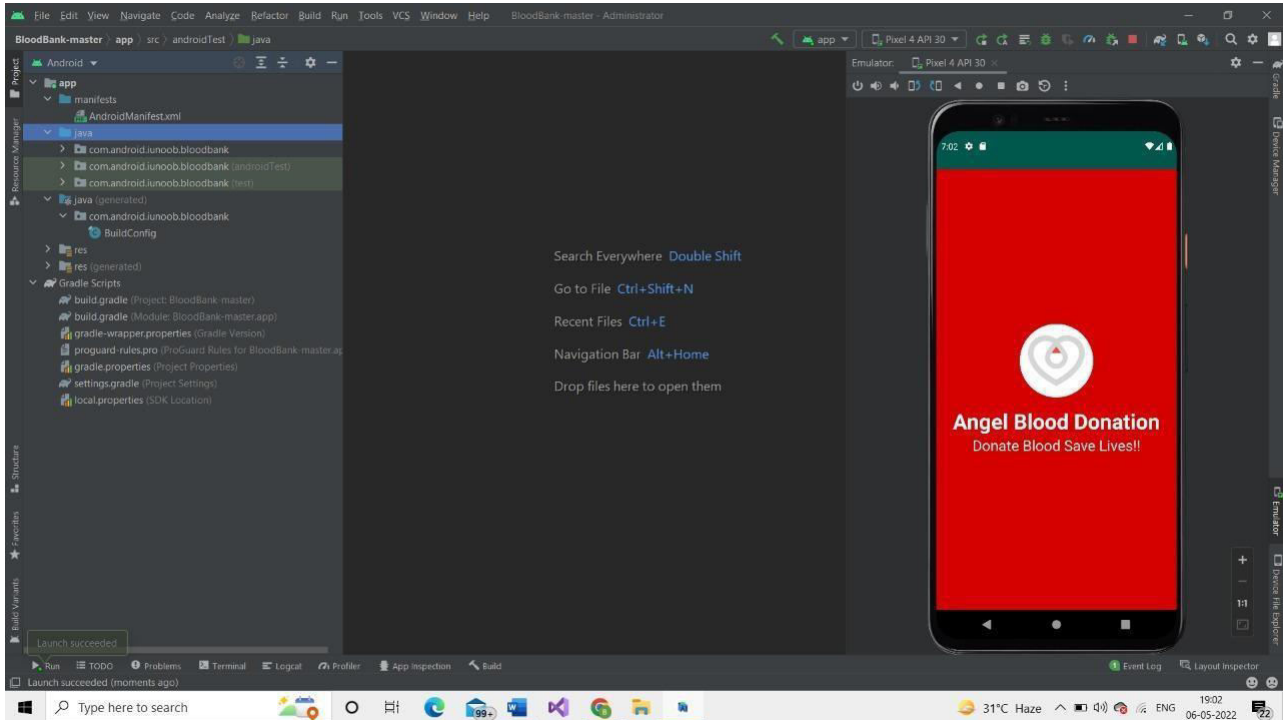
File Edit View Navigate Code Analyze Refactor Build Run Tools VCS Window Help BloodBank-master - Administrator

BloodBank-master 〉 app 〉 src 〉 androidTest 〉 java

app ▾ Pixel 4 API 30 ▾

Project Resource Manager Structure Favorites Build Variants

Android ▾

app
manifests
AndroidManifest.xml
java
com.android.iunoob.bloodbank
com.android.iunoob.bloodbank (androidTest)
com.android.iunoob.bloodbank (test)
java (generated)
com.android.iunoob.bloodbank
BuildConfig
res
res (generated)
Gradle Scripts
build.gradle (Project: BloodBank-master)
build.gradle (Module: BloodBank-master.app)
gradle-wrapper.properties (Gradle Version)
proguard-rules.pro (ProGuard Rules for BloodBank-master.ap
gradle.properties (Project Properties)
settings.gradle (Project Settings)
local.properties (SDK Location)

Search Everywhere Double Shift

Go to File Ctrl+Shift+N

Recent Files Ctrl+E

Navigation Bar Alt+Home

Drop files here to open them

Emulator: Pixel 4 API 30 ×

7:02

Angel Blood Donation
Donate Blood Save Lives!!

Gradle Device Manager Emulator Device File Explorer

1:1

Launch succeeded

Run TODO Problems Terminal Logcat Profiler App Inspection Build Event Log Layout Inspector

Launch succeeded (moments ago)

Type here to search

99+

31°C Haze ENG 19:02 06-05-2022 22